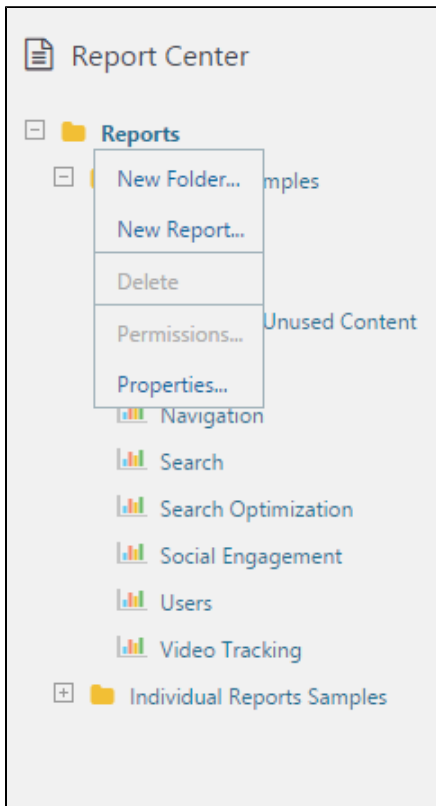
Report Center

Reports

mples

New Folder...

New Report...

Delete

Permissions...

Properties...

Unused Content

Navigation

Search

Search Optimization

Social Engagement

Users

Video Tracking

Individual Reports Samples